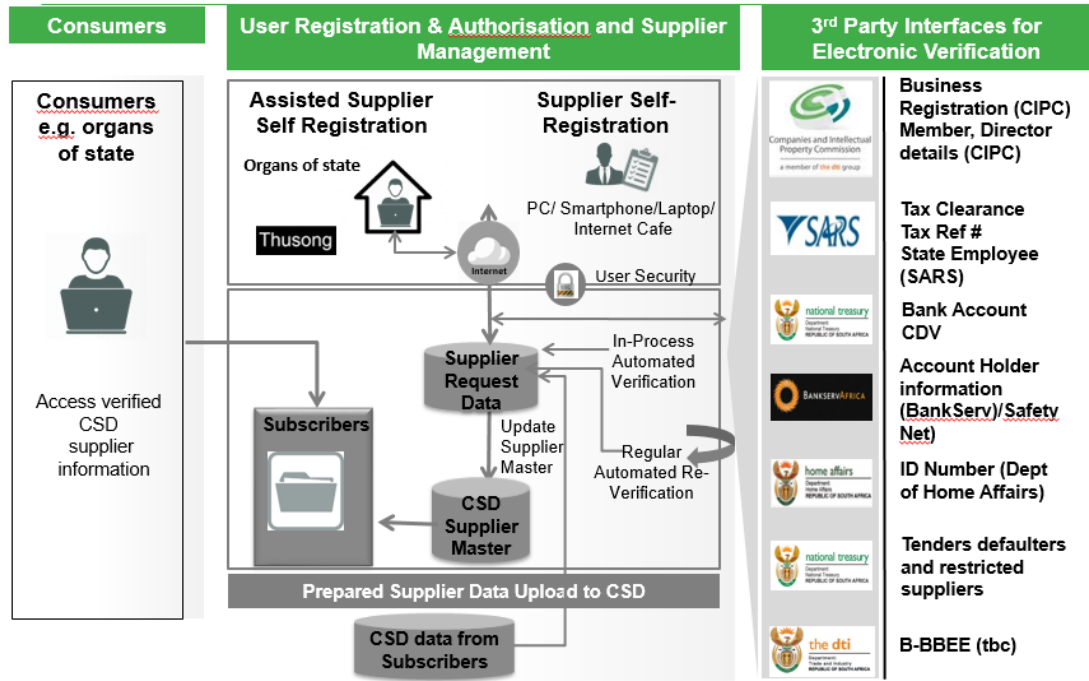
Consumers

User Registration & Authorisation and Supplier Management

3rd Party Interfaces for Electronic Verification

Consumers e.g. organs of state

Access verified CSD supplier information

Assisted Supplier Self Registration

Organs of state

Thusong

Supplier Self-Registration

PC/ Smartphone/Laptop/ Internet Cafe

Internet

User Security

Supplier Request Data

In-Process Automated Verification

Update Supplier Master

Regular Automated Re-Verification

Subscribers

CSD Supplier Master

Prepared Supplier Data Upload to CSD

CSD data from Subscribers

Companies and Intellectual Property Commission
a member of the dti group

Business Registration (CIPC) Member, Director details (CIPC)

SARS

Tax Clearance
Tax Ref #
State Employee (SARS)

national treasury
Department: National Treasury
REPUBLIC OF SOUTH AFRICA

Bank Account CDV

BANKSERVAFRICA

Account Holder information (BankServ)/Safety Net)

home affairs
Department: Home Affairs
REPUBLIC OF SOUTH AFRICA

ID Number (Dept of Home Affairs)

national treasury
Department: National Treasury
REPUBLIC OF SOUTH AFRICA

Tenders defaulters and restricted suppliers

the dti
Department: Trade and Industry
REPUBLIC OF SOUTH AFRICA

B-BBEE (tbc)